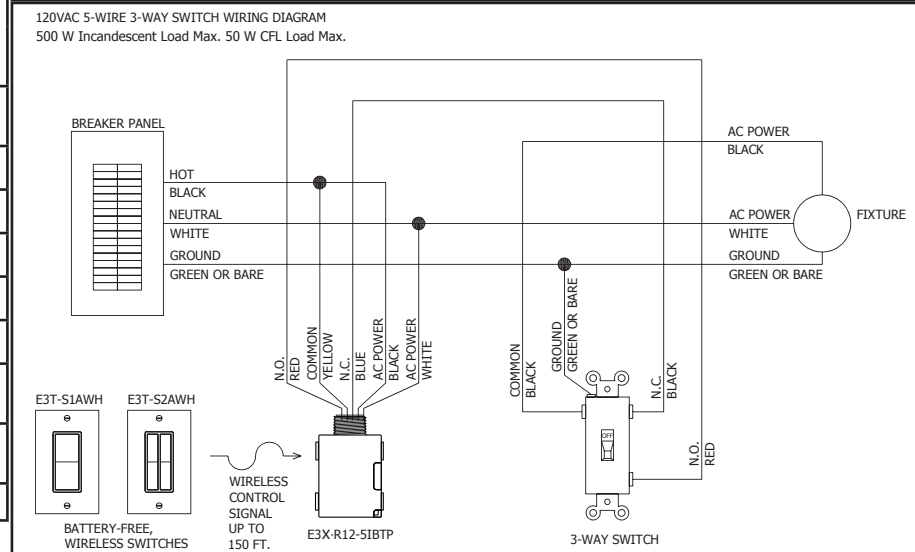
120VAC 5-WIRE 3-WAY SWITCH WIRING DIAGRAM
500 W Incandescent Load Max. 50 W CFL Load Max.

BREAKER PANEL

HOT
BLACK
NEUTRAL
WHITE
GROUND
GREEN OR BARE

AC POWER
BLACK
AC POWER
WHITE
GROUND
GREEN OR BARE
FIXTURE

N.O.
RED
COMMON
YELLOW
N.C.
BLUE
AC POWER
BLACK
AC POWER
WHITE

COMMON
BLACK
GROUND
GREEN OR BARE
N.C.
BLACK
N.O.
RED

OFF

E3T-S1AWH
E3T-S2AWH

BATTERY-FREE,
WIRELESS SWITCHES

WIRELESS
CONTROL
SIGNAL
UP TO
150 FT.

E3X-R12-5IBTP

3-WAY SWITCH